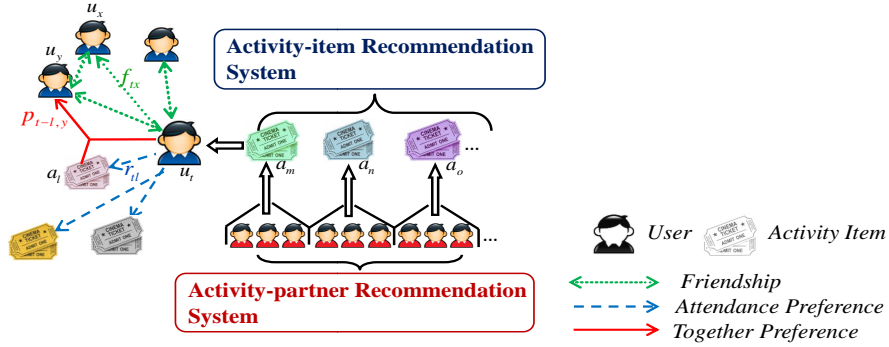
$u_x$

$u_y$

$f_{tx}$

$p_{t-l,y}$

$a_l$

$r_{tl}$

$u_t$

Activity-item Recommendation System

CINEMA TICKET ADMIT ONE

$a_m$

$a_n$

$a_o$

...

...

Activity-partner Recommendation System

User

CINEMA TICKET ADMIT ONE

Activity Item

Friendship

Attendance Preference

Together Preference